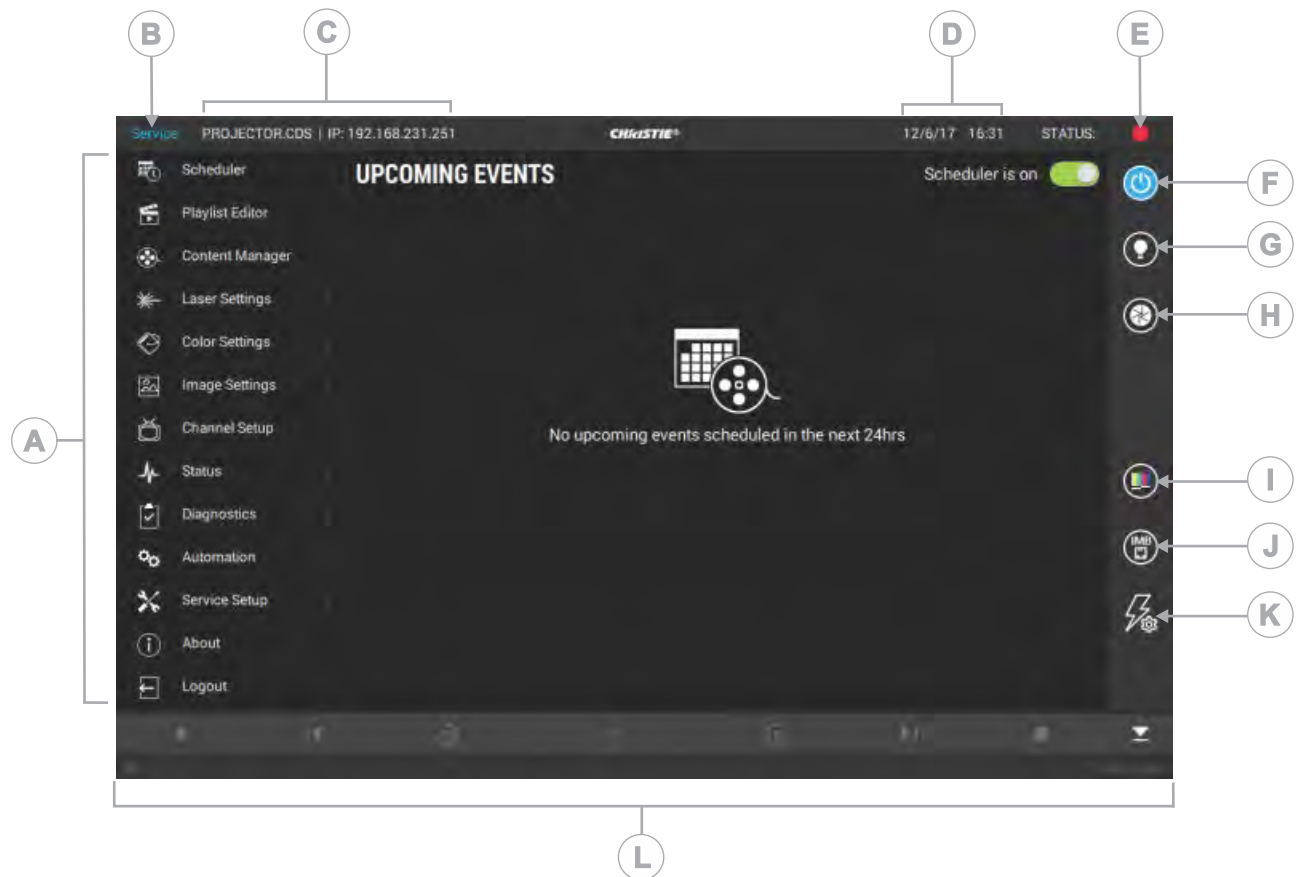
B C D E

Service PROJECTOR.CDS | IP: 192.168.231.251 CHRISTIE® 12/6/17 16:31 STATUS:

A

Scheduler
Playlist Editor
Content Manager
Laser Settings
Color Settings
Image Settings
Channel Setup
Status
Diagnostics
Automation
Service Setup
About
Logout

UPCOMING EVENTS

Scheduler is on

No upcoming events scheduled in the next 24hrs

F
G
H
I
IMB
J
K

L